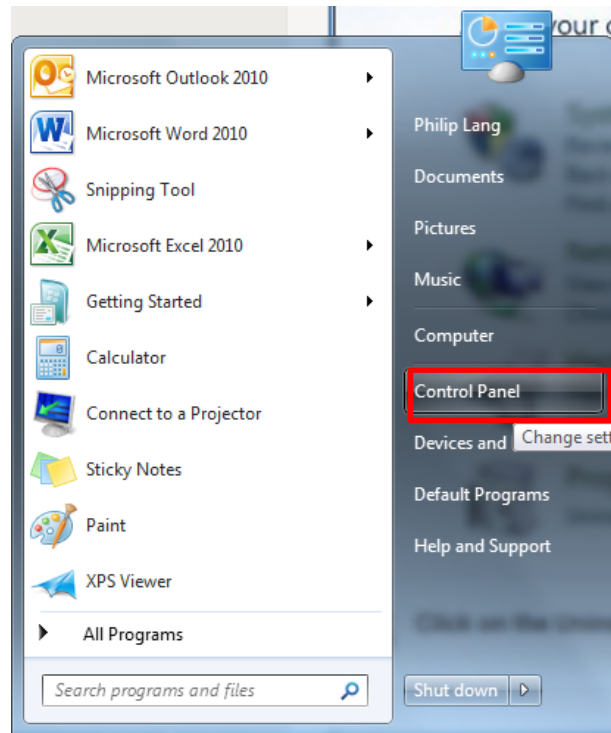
your c

Microsoft Outlook 2010

Microsoft Word 2010

Snipping Tool

Microsoft Excel 2010

Getting Started

Calculator

Connect to a Projector

Sticky Notes

Paint

XPS Viewer

All Programs

Search programs and files

Philip Lang

Documents

Pictures

Music

Computer

Control Panel

Devices and

Change sett

Default Programs

Help and Support

Shut down